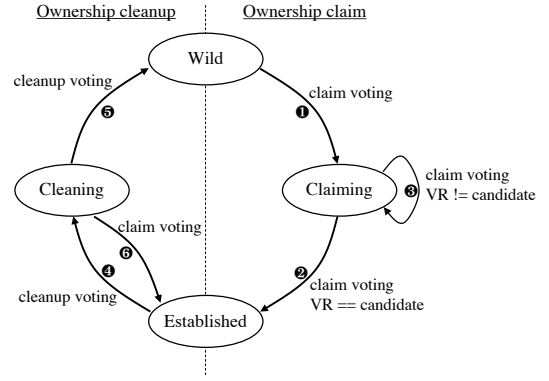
Ownership cleanup

Ownership claim

Wild

cleanup voting

❺

claim voting

❶

Cleaning

Claiming

❸ claim voting VR != candidate

claim voting

❻

❹

❷

claim voting VR == candidate

cleanup voting

Established